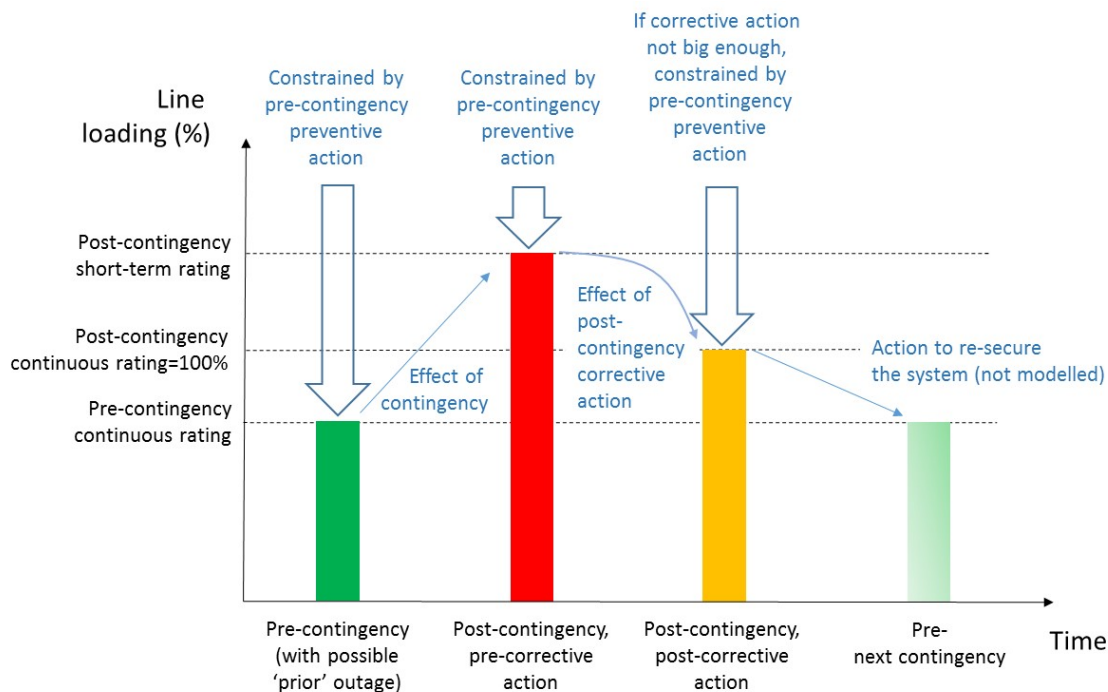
Line loading (%)

Constrained by pre-contingency preventive action

Constrained by pre-contingency preventive action

If corrective action not big enough, constrained by pre-contingency preventive action

Post-contingency short-term rating

Post-contingency continuous rating=100%

Pre-contingency continuous rating

Effect of contingency

Effect of post-contingency corrective action

Action to re-secure the system (not modelled)

Pre-contingency (with possible 'prior' outage)

Post-contingency, pre-corrective action

Post-contingency, post-corrective action

Pre-next contingency

Time